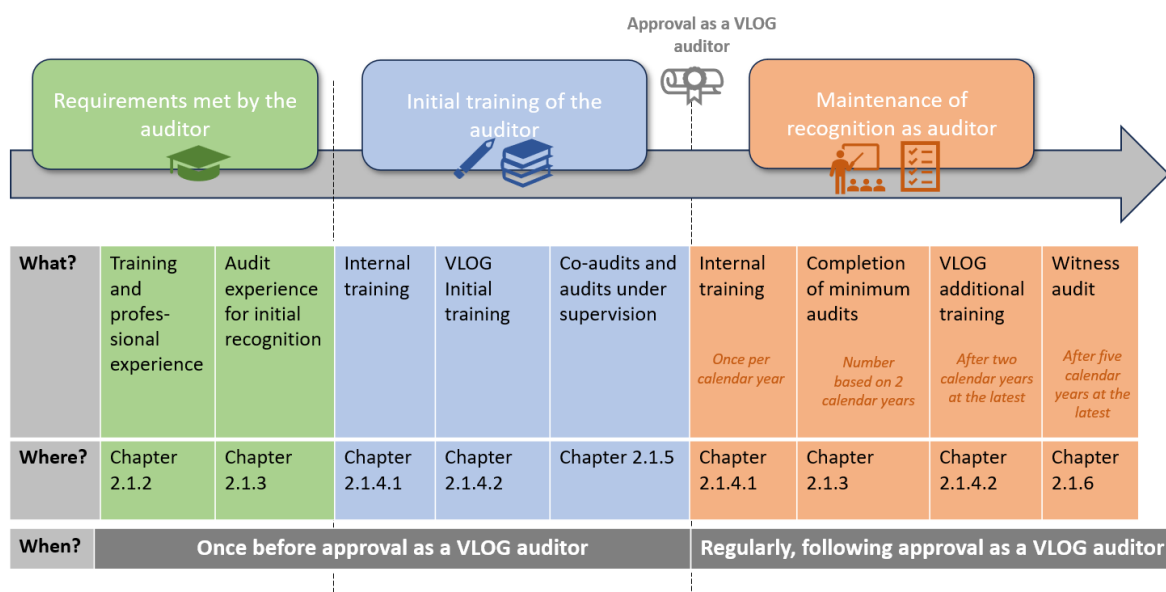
Approval as a VLOG auditor

Requirements met by the auditor

Initial training of the auditor

Maintenance of recognition as auditor

| What? | Training and professional experience | Audit experience for initial recognition | Internal training | VLOG Initial training | Co-audits and audits under supervision | Internal training *Once per calendar year* | Completion of minimum audits *Number based on 2 calendar years* | VLOG additional training *After two calendar years at the latest* | Witness audit *After five calendar years at the latest* |
|---|---|---|---|---|---|---|---|---|---|
| Where? | Chapter 2.1.2 | Chapter 2.1.3 | Chapter 2.1.4.1 | Chapter 2.1.4.2 | Chapter 2.1.5 | Chapter 2.1.4.1 | Chapter 2.1.3 | Chapter 2.1.4.2 | Chapter 2.1.6 |

When? Once before approval as a VLOG auditor | Regularly, following approval as a VLOG auditor